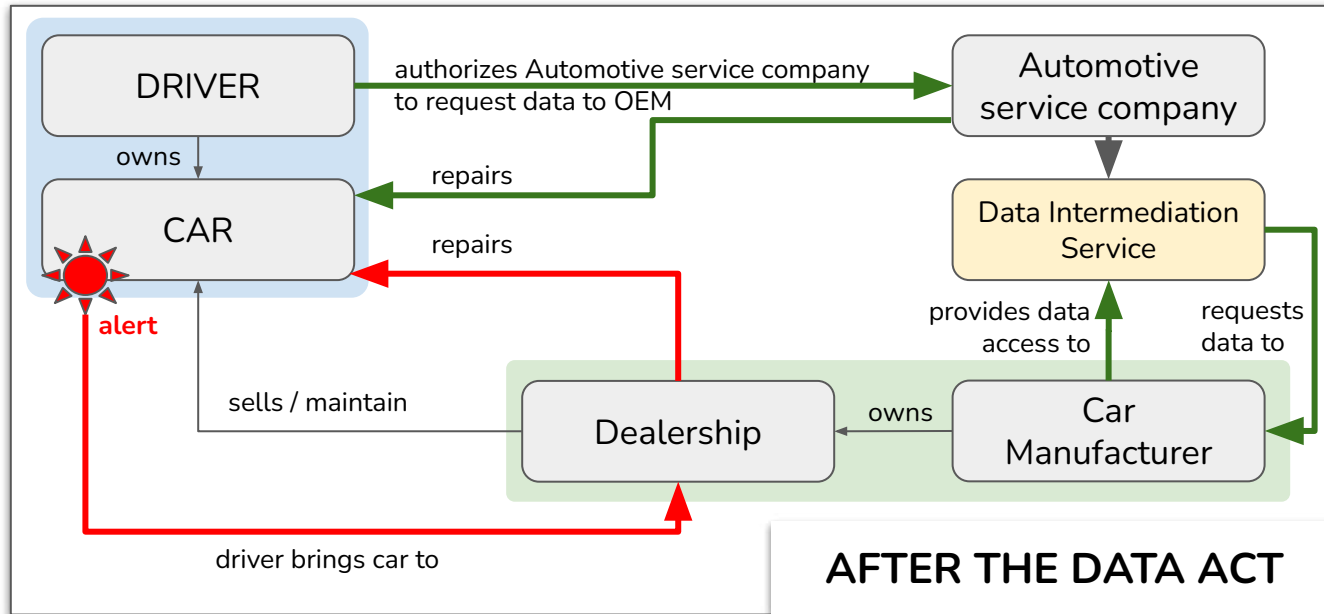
DRIVER

authorizes Automotive service company to request data to OEM

Automotive service company

owns

repairs

CAR

repairs

Data Intermediation Service

alert

provides data access to

requests data to

sells / maintain

Dealership

owns

Car Manufacturer

driver brings car to

AFTER THE DATA ACT